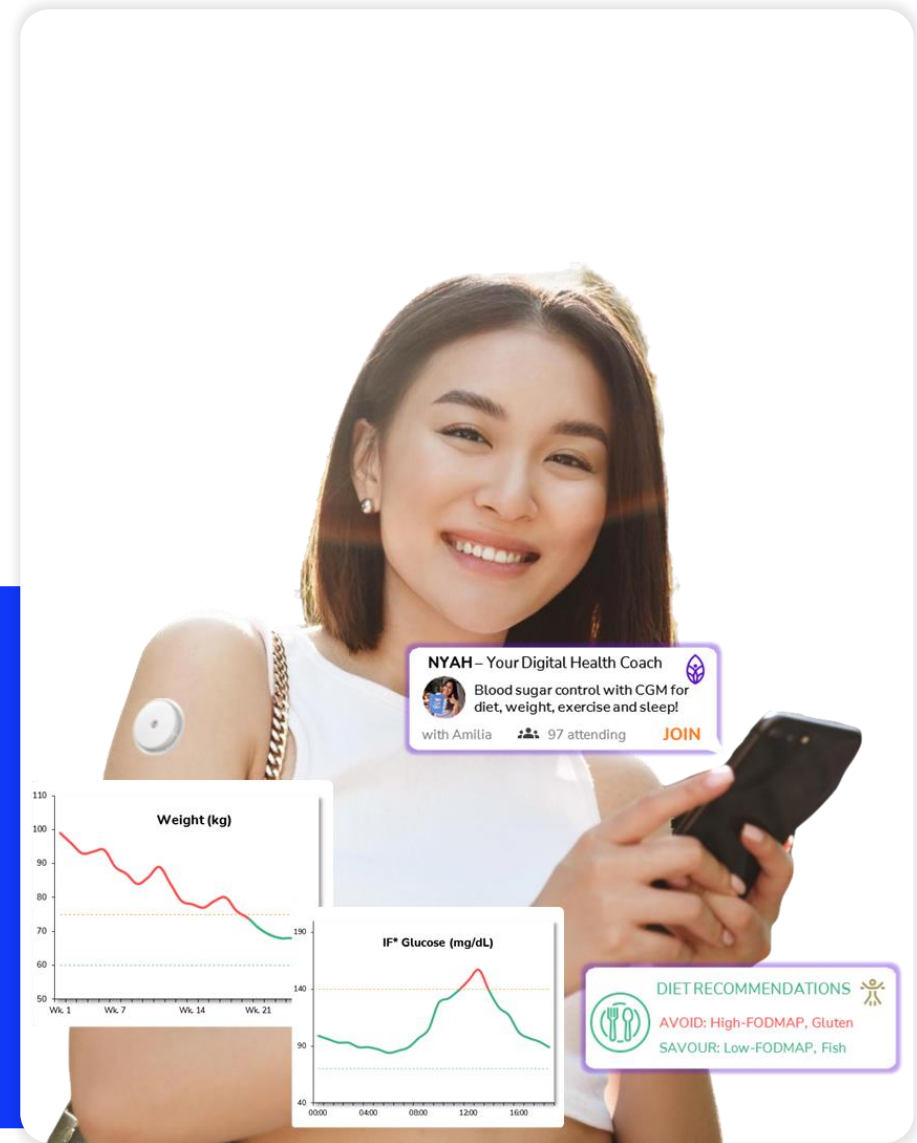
NYAH – Your Digital Health Coach

Blood sugar control with CGM for diet, weight, exercise and sleep!

with Amilia 97 attending JOIN

Weight (kg)

110
100
90
80
70
60
50

Wk. 1 Wk. 7 Wk. 14 Wk. 21

IF* Glucose (mg/dL)

190
140
90
40

00:00 04:00 08:00 12:00 16:00

DIET RECOMMENDATIONS

AVOID: High-FODMAP, Gluten
SAVOUR: Low-FODMAP, Fish